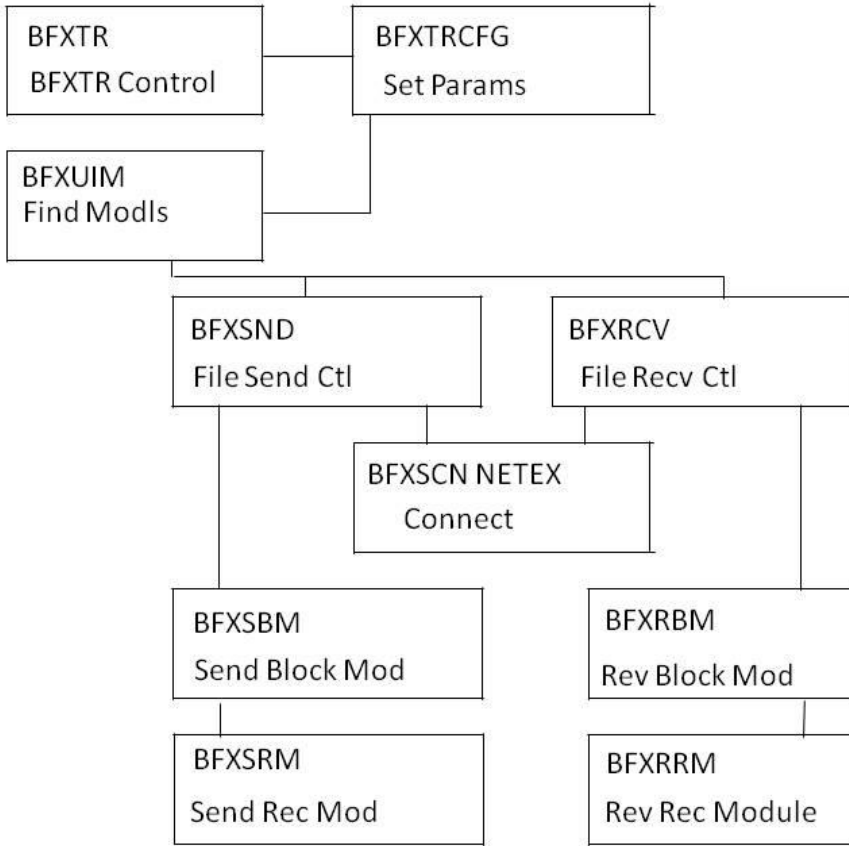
BFXTR
BFXTR Control

BFXTRCFG
Set Params

BFXUIM
Find Modls

BFXSND
File Send Ctl

BFXRCV
File Recv Ctl

BFXSCN NETEX
Connect

BFXSBM
Send Block Mod

BFXRBM
Rev Block Mod

BFXSRM
Send Rec Mod

BFXRRM
Rev Rec Module